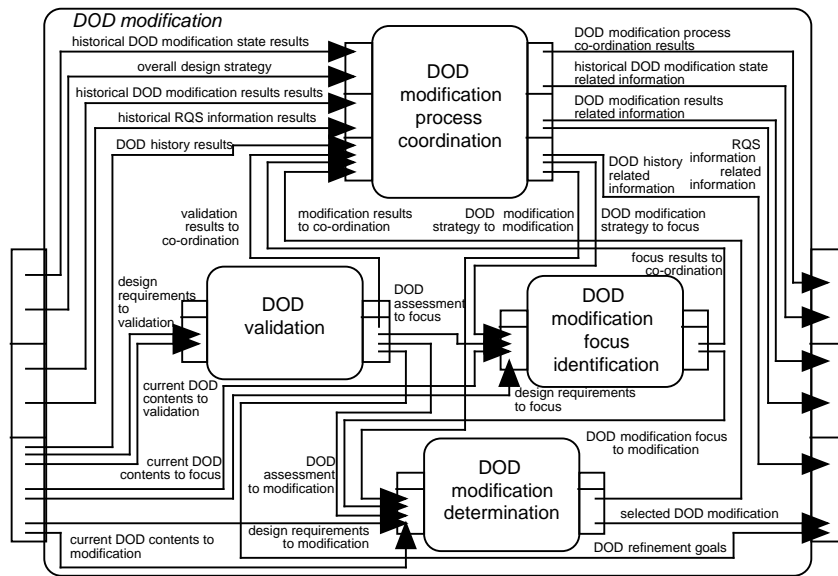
DOD modification

historical DOD modification state results

overall design strategy

historical DOD modification results results

historical RQS information results

DOD history results

DOD modification process coordination

DOD modification process co-ordination results

historical DOD modification state related information

DOD modification results related information

DOD history related information

RQS information related information

validation results to co-ordination

modification results to co-ordination

DOD strategy to modification

DOD modification strategy to focus

design requirements to validation

DOD validation

DOD assessment to focus

focus results to co-ordination

DOD modification focus identification

current DOD contents to validation

design requirements to focus

current DOD contents to focus

DOD modification focus to modification

DOD assessment to modification

DOD modification determination

design requirements to modification

selected DOD modification

current DOD contents to modification

DOD refinement goals